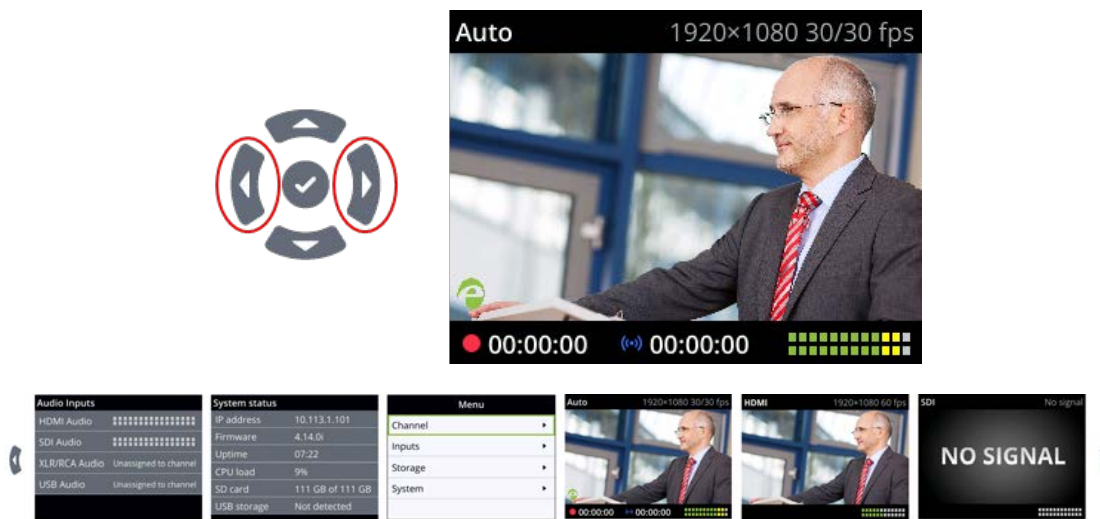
Auto 1920×1080 30/30 fps

00:00:00 00:00:00

Audio Inputs

HDMI Audio

SDI Audio

XLR/RCA Audio Unassigned to channel

USB Audio Unassigned to channel

System status

| IP address | 10.113.1.101 |
|---|---|
| Firmware | 4.14.0i |
| Uptime | 07:22 |
| CPU load | 9% |
| SD card | 111 GB of 111 GB |
| USB storage | Not detected |

Menu

Channel ▸

Inputs ▸

Storage ▸

System ▸

Auto 1920×1080 30/30 fps

00:00:00 00:00:00

HDMI 1920×1080 60 fps

SDI No signal

NO SIGNAL